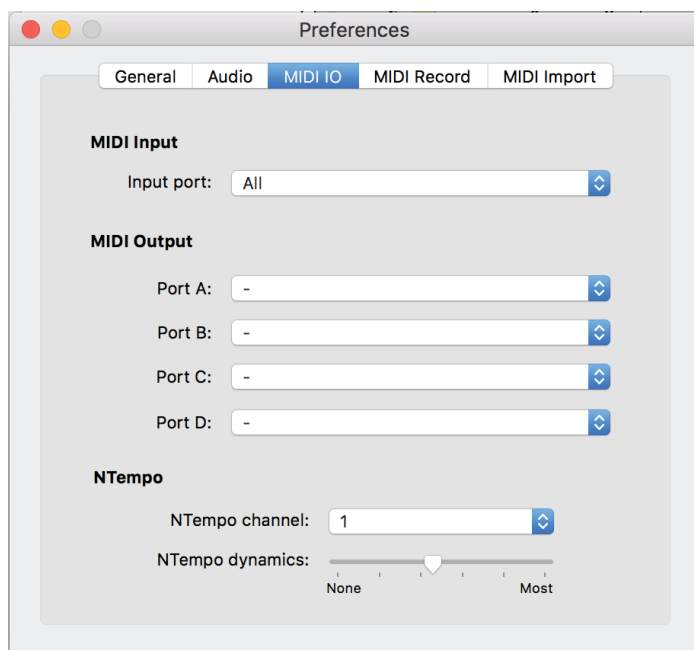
Preferences

General Audio MIDI IO MIDI Record MIDI Import

MIDI Input

Input port: All

MIDI Output

Port A: -

Port B: -

Port C: -

Port D: -

NTempo

NTempo channel: 1

NTempo dynamics:

None Most